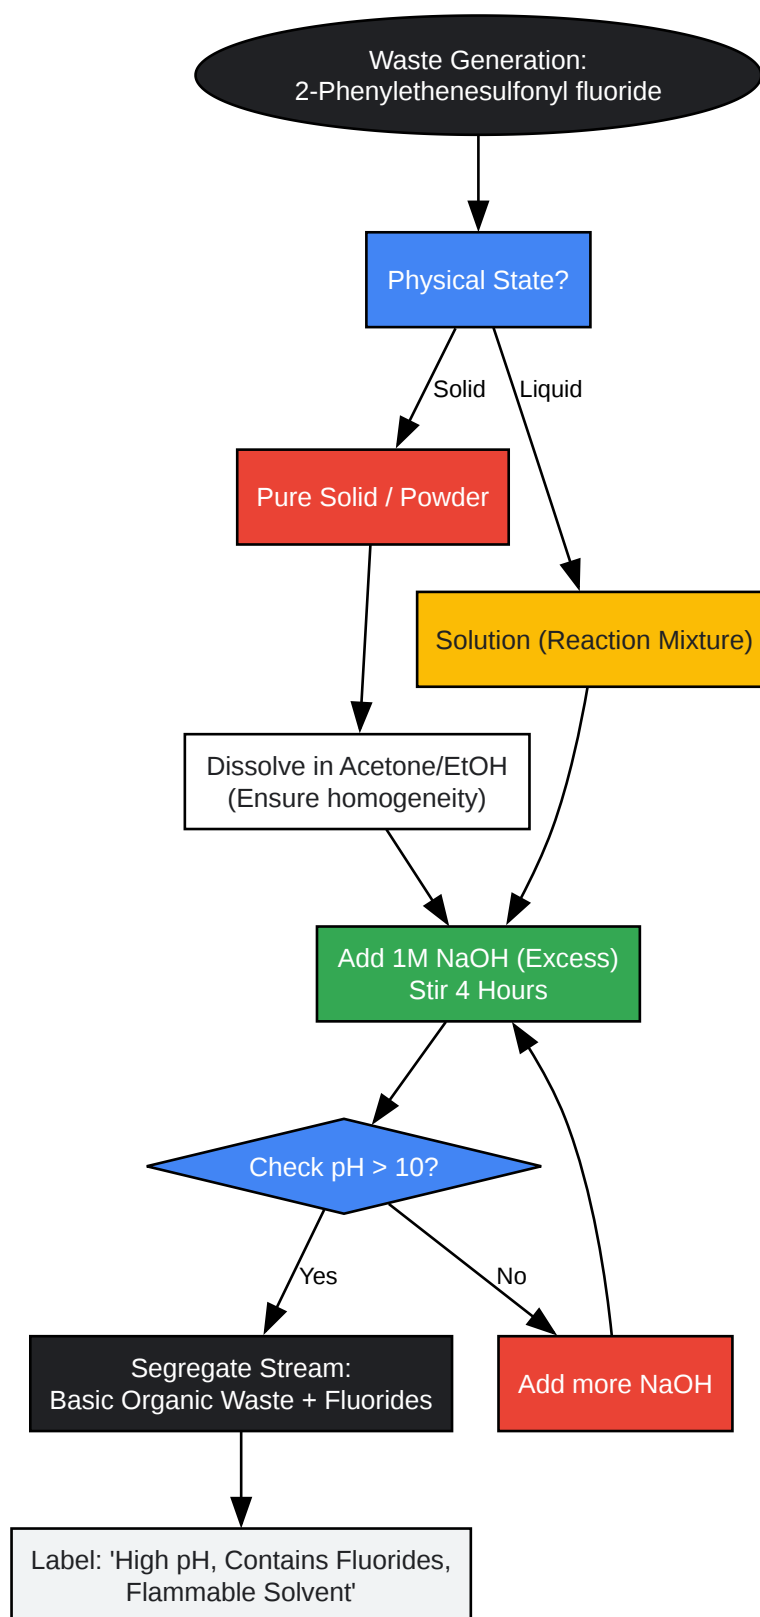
Waste Generation:
2-Phenylethenesulfonyl fluoride

Physical State?

Solid

Liquid

Pure Solid / Powder

Solution (Reaction Mixture)

Dissolve in Acetone/EtOH
(Ensure homogeneity)

Add 1M NaOH (Excess)
Stir 4 Hours

Check pH > 10?

Yes

No

Segregate Stream:
Basic Organic Waste + Fluorides

Add more NaOH

Label: 'High pH, Contains Fluorides, Flammable Solvent'